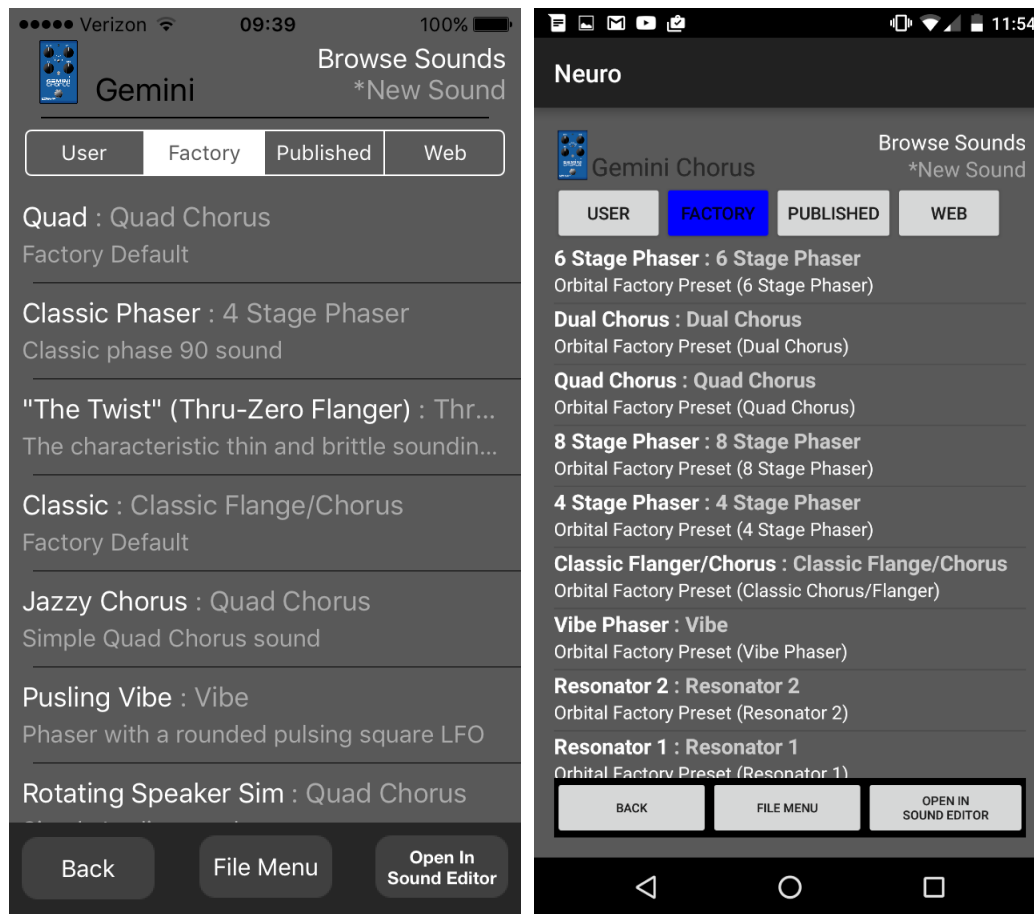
●●●●● Verizon 09:39 100%

Gemini

Browse Sounds
*New Sound

User | Factory | Published | Web

Quad : Quad Chorus
Factory Default

Classic Phaser : 4 Stage Phaser
Classic phase 90 sound

"The Twist" (Thru-Zero Flanger) : Thr...
The characteristic thin and brittle soundin...

Classic : Classic Flange/Chorus
Factory Default

Jazzy Chorus : Quad Chorus
Simple Quad Chorus sound

Pusling Vibe : Vibe
Phaser with a rounded pulsing square LFO

Rotating Speaker Sim : Quad Chorus
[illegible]

Back | File Menu | Open In Sound Editor

11:54

Neuro

Gemini Chorus

Browse Sounds
*New Sound

USER | FACTORY | PUBLISHED | WEB

6 Stage Phaser : 6 Stage Phaser
Orbital Factory Preset (6 Stage Phaser)

Dual Chorus : Dual Chorus
Orbital Factory Preset (Dual Chorus)

Quad Chorus : Quad Chorus
Orbital Factory Preset (Quad Chorus)

8 Stage Phaser : 8 Stage Phaser
Orbital Factory Preset (8 Stage Phaser)

4 Stage Phaser : 4 Stage Phaser
Orbital Factory Preset (4 Stage Phaser)

Classic Flanger/Chorus : Classic Flange/Chorus
Orbital Factory Preset (Classic Chorus/Flanger)

Vibe Phaser : Vibe
Orbital Factory Preset (Vibe Phaser)

Resonator 2 : Resonator 2
Orbital Factory Preset (Resonator 2)

Resonator 1 : Resonator 1
Orbital Factory Preset (Resonator 1)

BACK | FILE MENU | OPEN IN SOUND EDITOR